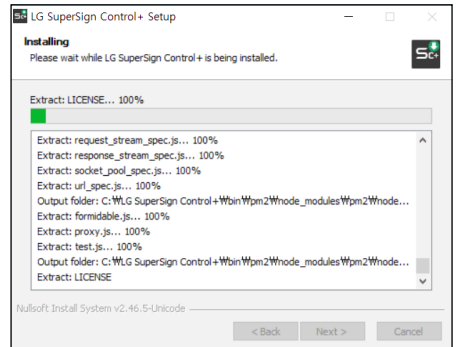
LG SuperSign Control+ Setup

Installing
Please wait while LG SuperSign Control+ is being installed.

Extract: LICENSE... 100%

Extract: request_stream_spec.js... 100%
Extract: response_stream_spec.js... 100%
Extract: socket_pool_spec.js... 100%
Extract: url_spec.js... 100%
Output folder: C:₩LG SuperSign Control+₩bin₩pm2₩node_modules₩pm2₩node...
Extract: formidable.js... 100%
Extract: proxy.js... 100%
Extract: test.js... 100%
Output folder: C:₩LG SuperSign Control+₩bin₩pm2₩node_modules₩pm2₩node...
Extract: LICENSE

Nullsoft Install System v2.46.5-Unicode

< Back   Next >   Cancel